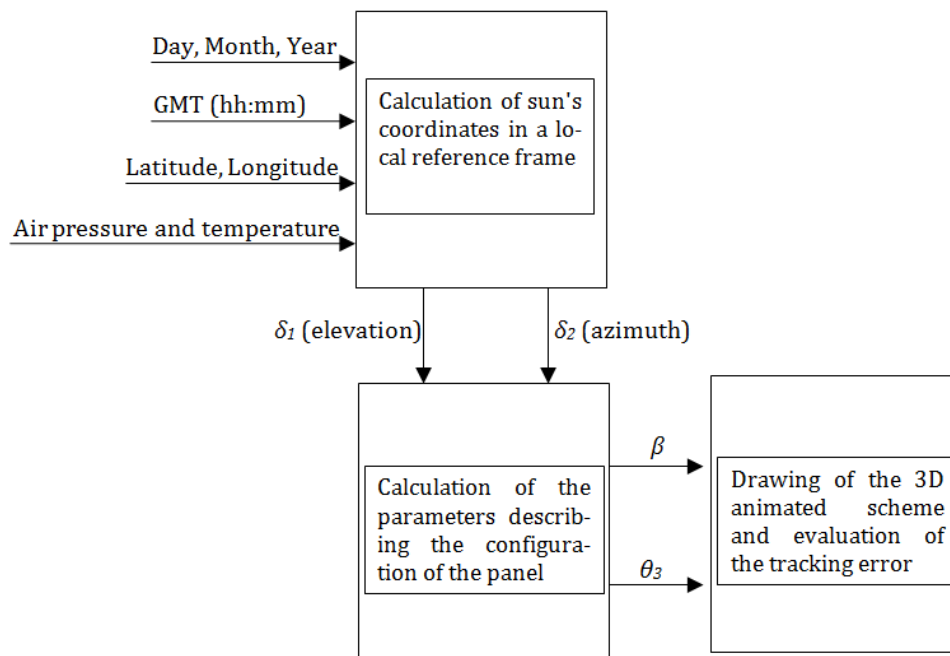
Day, Month, Year

GMT (hh:mm)

Latitude, Longitude

Air pressure and temperature

Calculation of sun's coordinates in a local reference frame

$\delta_1$ (elevation)

$\delta_2$ (azimuth)

Calculation of the parameters describing the configuration of the panel

$\beta$

$\theta_3$

Drawing of the 3D animated scheme and evaluation of the tracking error